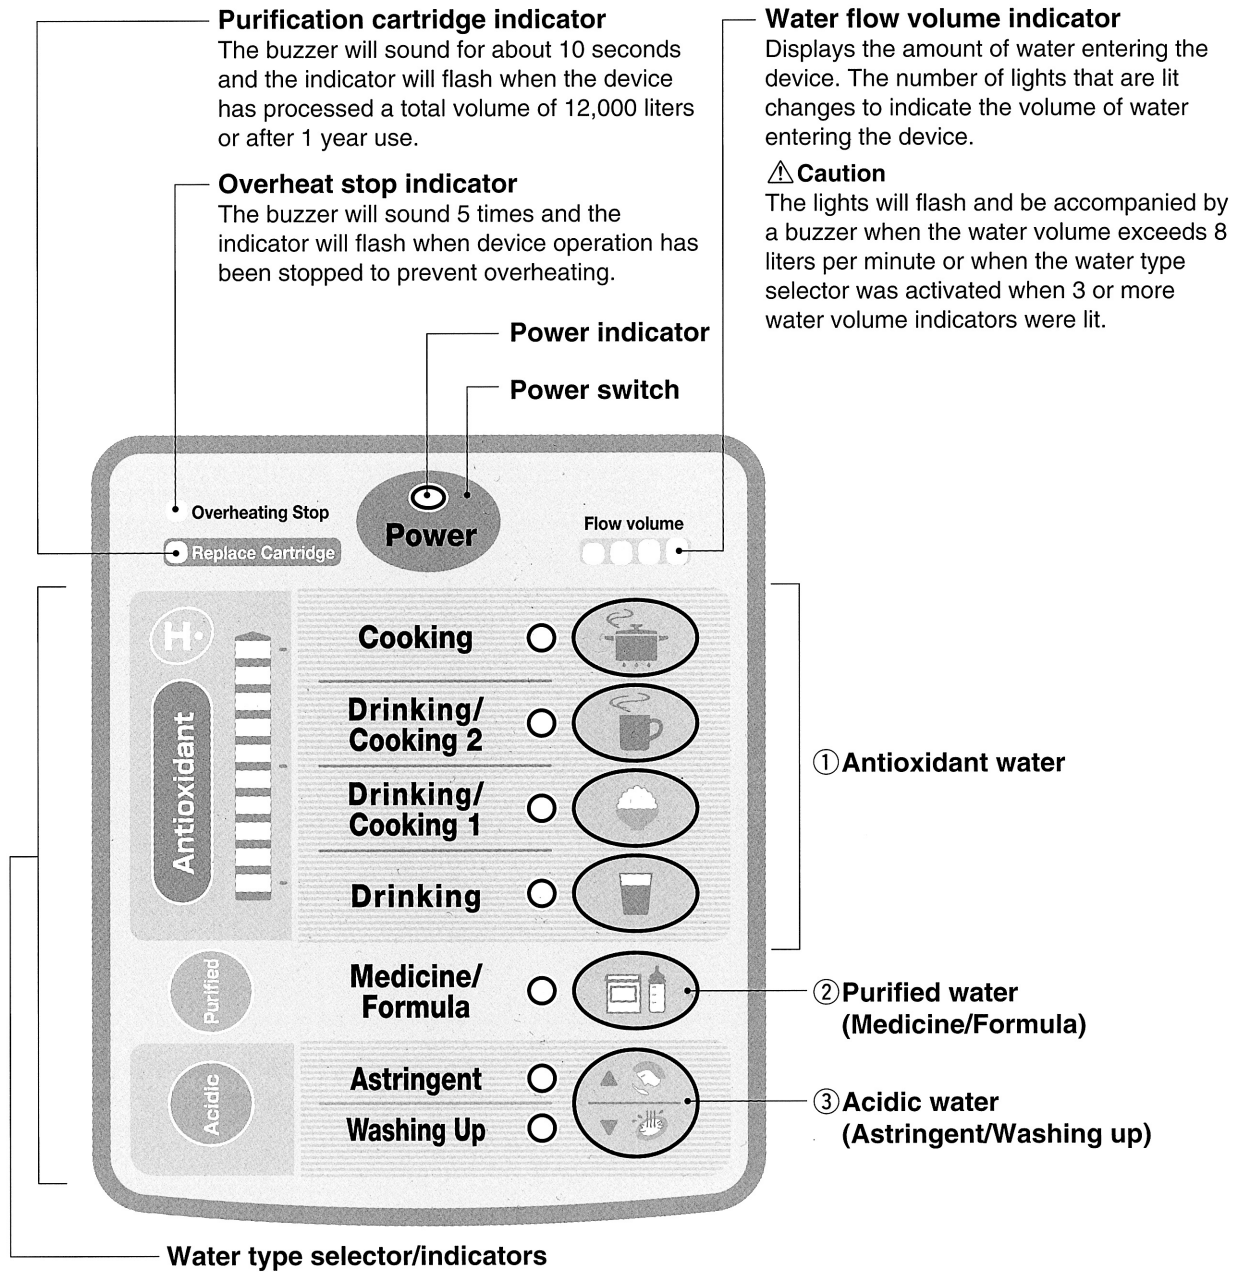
Purification cartridge indicator
The buzzer will sound for about 10 seconds and the indicator will flash when the device has processed a total volume of 12,000 liters or after 1 year use.

Overheat stop indicator
The buzzer will sound 5 times and the indicator will flash when device operation has been stopped to prevent overheating.

Water flow volume indicator
Displays the amount of water entering the device. The number of lights that are lit changes to indicate the volume of water entering the device.

⚠Caution
The lights will flash and be accompanied by a buzzer when the water volume exceeds 8 liters per minute or when the water type selector was activated when 3 or more water volume indicators were lit.

Power indicator

Power switch

Overheating Stop

Replace Cartridge

Power

Flow volume

H·

Antioxidant

Cooking

Drinking/ Cooking 2

Drinking/ Cooking 1

Drinking

①Antioxidant water

Purified

Medicine/ Formula

②Purified water (Medicine/Formula)

Acidic

Astringent

Washing Up

③Acidic water (Astringent/Washing up)

Water type selector/indicators